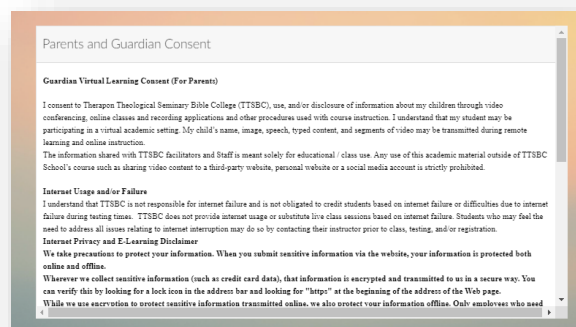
Parents and Guardian Consent

Guardian Virtual Learning Consent (For Parents)

I consent to Therapon Theological Seminary Bible College (TTSBC), use, and/or disclosure of information about my children through video conferencing, online classes and recording applications and other procedures used with course instruction. I understand that my student will be participating in a virtual academic setting. My child's name, image, speech, typed content, and segments of video may be transmitted during remote learning and online instruction.
The information shared with TTSBC facilitators and Staff is meant solely for educational / class use. Any use of this academic material outside of TTSBC School's course such as sharing video content to a third-party website, personal website or a social media account is strictly prohibited.

Internet Usage and/or Failure
I understand that TTSBC is not responsible for internet failure and is not obligated to credit students based on internet failure or difficulties due to internet failure during testing times. TTSBC does not provide internet usage or substitute live class sessions based on internet failure. Students who may feel the need to address all issues relating to internet interruption may do so by contacting their instructor prior to class, testing, and/or registration.
Internet Privacy and E-Learning Disclaimer
We take precautions to protect your information. When you submit sensitive information via the website, your information is protected both online and offline.
Wherever we collect sensitive information (such as credit card data), that information is encrypted and transmitted to us in a secure way. You can verify this by looking for a lock icon in the address bar and looking for "https" at the beginning of the address of the Web page.
While we use encryption to protect sensitive information transmitted online, we also protect your information offline. Only employees who need